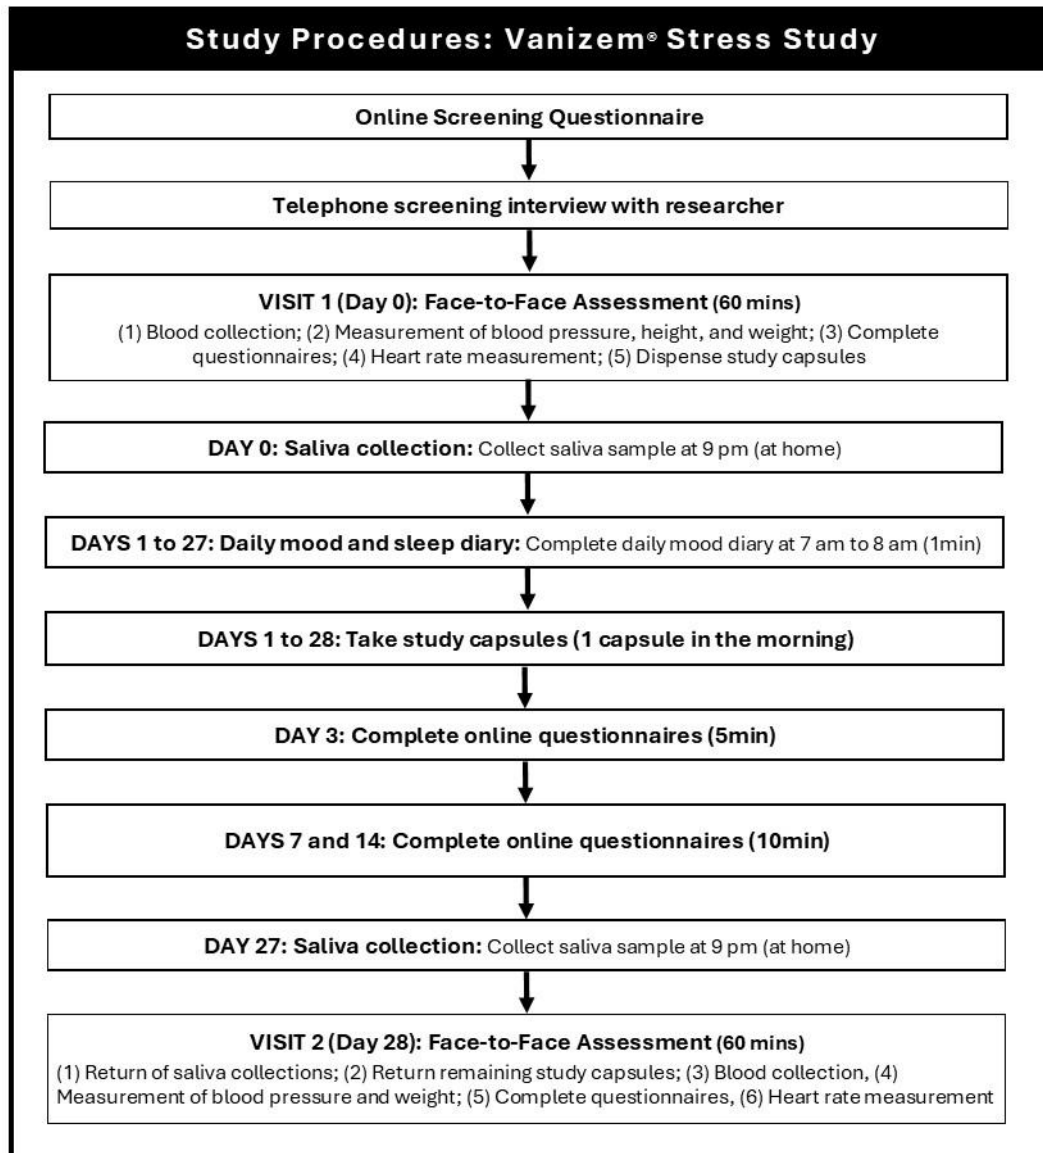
Study Procedures: Vanizem® Stress Study

Online Screening Questionnaire

Telephone screening interview with researcher

VISIT 1 (Day 0): Face-to-Face Assessment (60 mins)
(1) Blood collection; (2) Measurement of blood pressure, height, and weight; (3) Complete questionnaires; (4) Heart rate measurement; (5) Dispense study capsules

DAY 0: Saliva collection: Collect saliva sample at 9 pm (at home)

DAYS 1 to 27: Daily mood and sleep diary: Complete daily mood diary at 7 am to 8 am (1min)

DAYS 1 to 28: Take study capsules (1 capsule in the morning)

DAY 3: Complete online questionnaires (5min)

DAYS 7 and 14: Complete online questionnaires (10min)

DAY 27: Saliva collection: Collect saliva sample at 9 pm (at home)

VISIT 2 (Day 28): Face-to-Face Assessment (60 mins)
(1) Return of saliva collections; (2) Return remaining study capsules; (3) Blood collection, (4) Measurement of blood pressure and weight; (5) Complete questionnaires, (6) Heart rate measurement